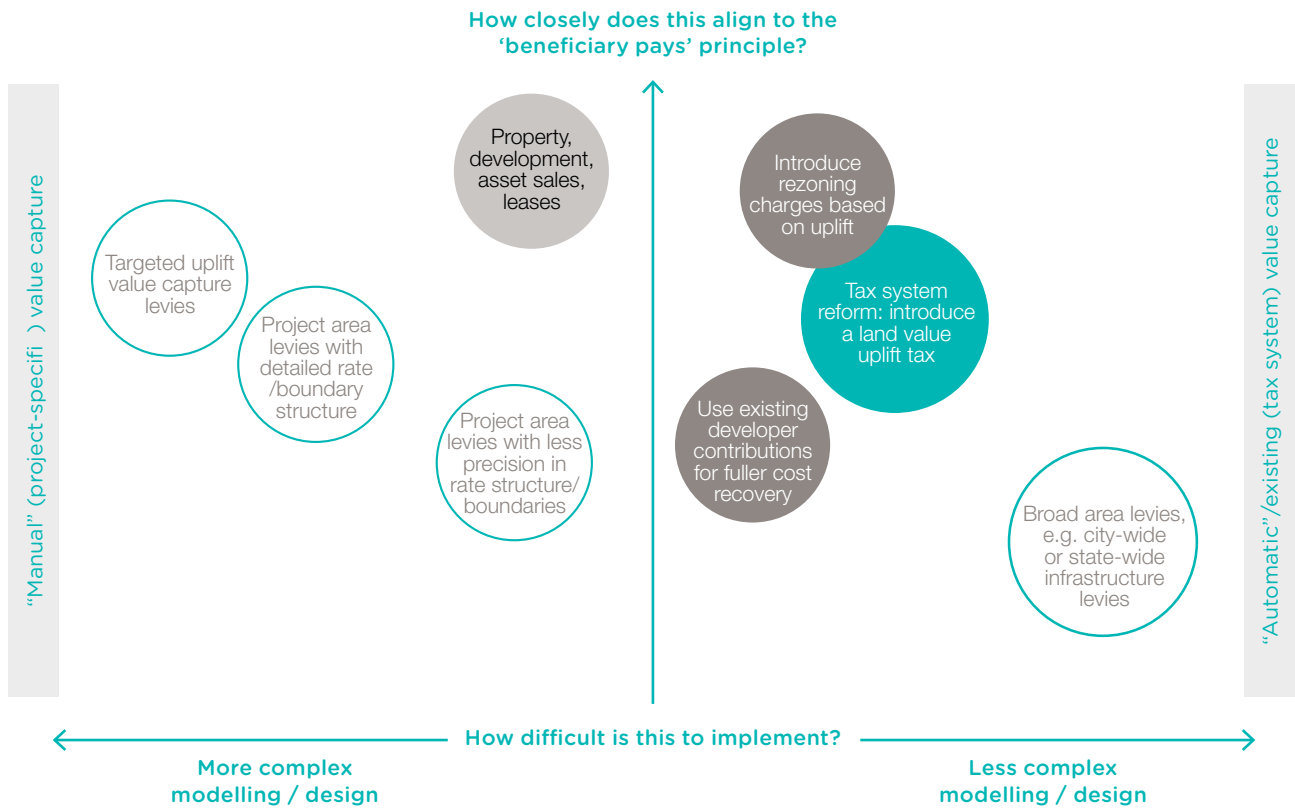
How closely does this align to the 'beneficiary pays' principle?

"Manual" (project-specifi ) value capture

"Automatic"/existing (tax system) value capture

Property, development, asset sales, leases

Introduce rezoning charges based on uplift

Targeted uplift value capture levies

Tax system reform: introduce a land value uplift tax

Project area levies with detailed rate /boundary structure

Project area levies with less precision in rate structure/ boundaries

Use existing developer contributions for fuller cost recovery

Broad area levies, e.g. city-wide or state-wide infrastructure levies

How difficult is this to implement?

More complex modelling / design

Less complex modelling / design